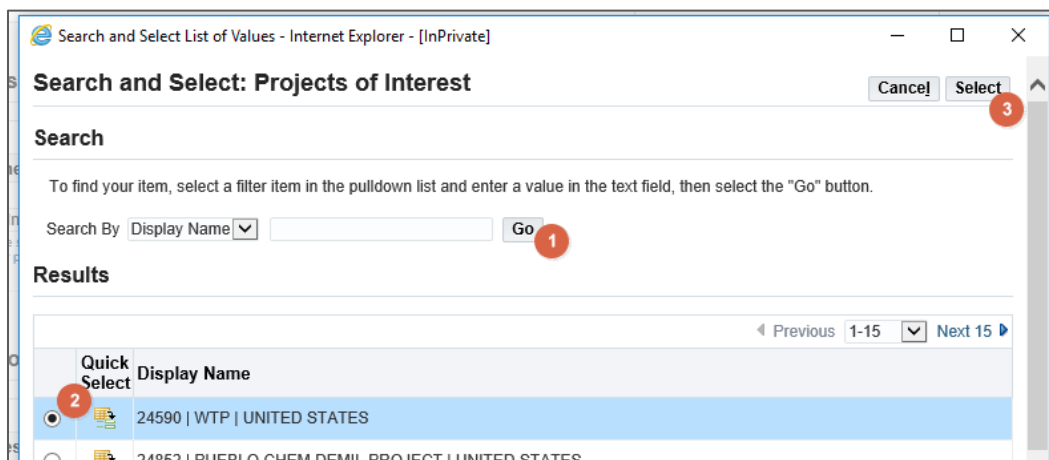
Search and Select List of Values - Internet Explorer - [InPrivate]

Search and Select: Projects of Interest

Cancel Select

3

Search

To find your item, select a filter item in the pulldown list and enter a value in the text field, then select the "Go" button.

Search By Display Name Go

1

Results

Previous 1-15 Next 15

| | Quick Select | Display Name |
|---|---|---|
| 2 | | 24590 \| WTP \| UNITED STATES |
| | | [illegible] |